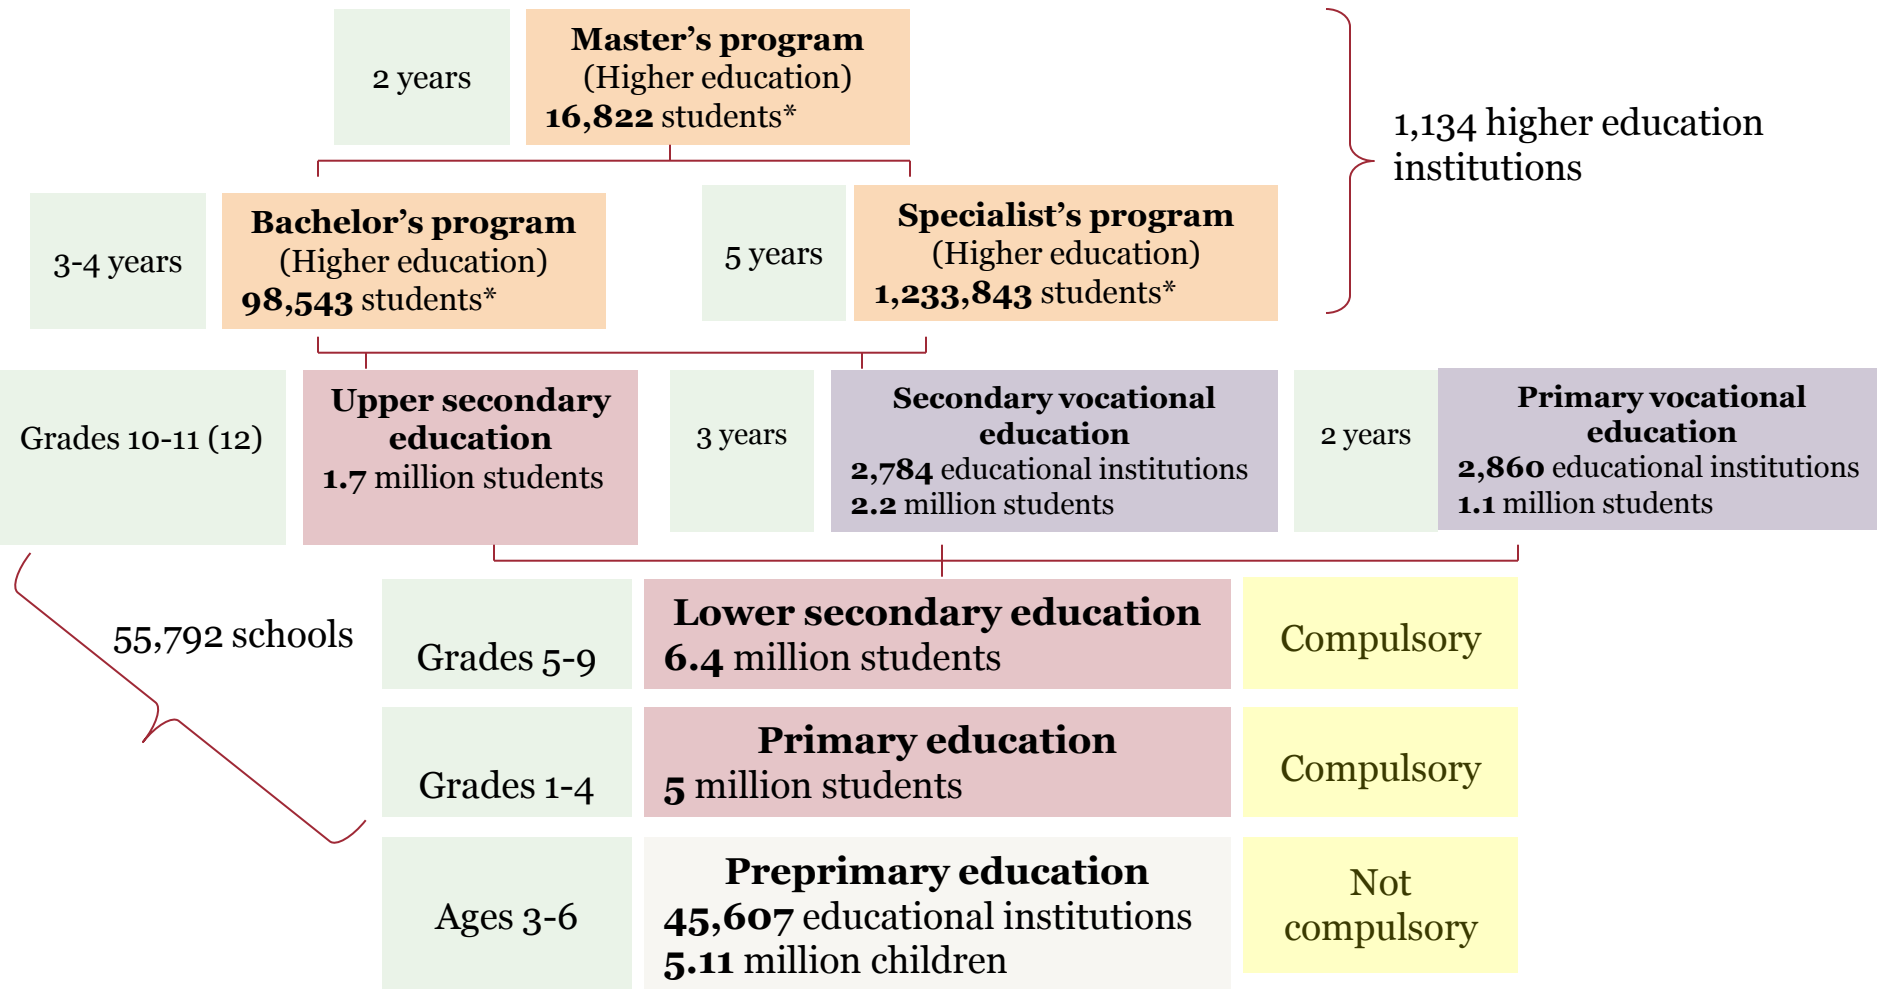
2 years

Master’s program
(Higher education)
16,822 students*

1,134 higher education institutions

3-4 years

Bachelor’s program
(Higher education)
98,543 students*

5 years

Specialist’s program
(Higher education)
1,233,843 students*

Grades 10-11 (12)

Upper secondary education
1.7 million students

3 years

Secondary vocational education
2,784 educational institutions
2.2 million students

2 years

Primary vocational education
2,860 educational institutions
1.1 million students

55,792 schools

Grades 5-9

Lower secondary education
6.4 million students

Compulsory

Grades 1-4

Primary education
5 million students

Compulsory

Ages 3-6

Preprimary education
45,607 educational institutions
5.11 million children

Not compulsory